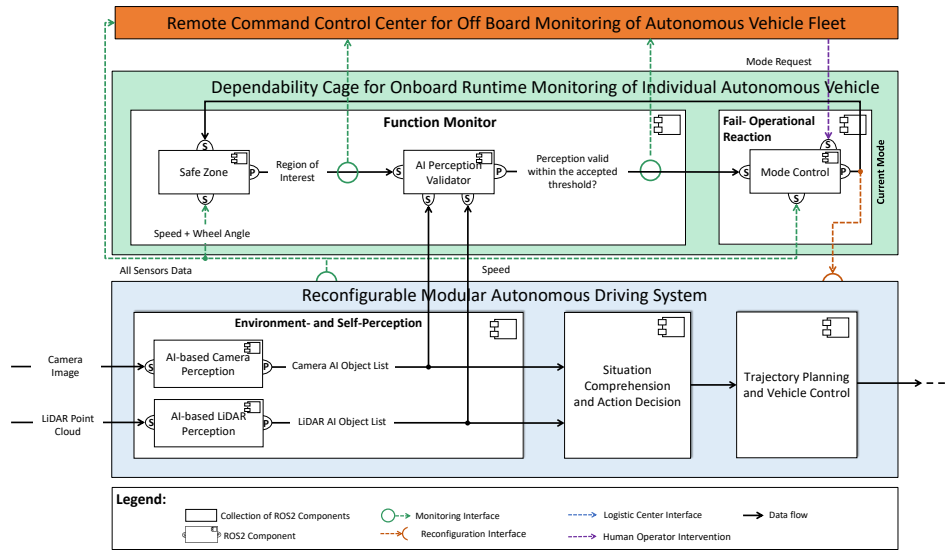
Remote Command Control Center for Off Board Monitoring of Autonomous Vehicle Fleet

Mode Request

Dependability Cage for Onboard Runtime Monitoring of Individual Autonomous Vehicle

Function Monitor

Fail- Operational Reaction

Current Mode

Safe Zone

Region of Interest

AI Perception Validator

Perception valid within the accepted threshold?

Mode Control

Speed + Wheel Angle

All Sensors Data

Speed

Reconfigurable Modular Autonomous Driving System

Environment- and Self-Perception

Camera Image

AI-based Camera Perception

Camera AI Object List

Situation Comprehension and Action Decision

Trajectory Planning and Vehicle Control

LiDAR Point Cloud

AI-based LiDAR Perception

LiDAR AI Object List

Legend:

Collection of ROS2 Components

ROS2 Component

Monitoring Interface

Reconfiguration Interface

Logistic Center Interface

Human Operator Intervention

Data flow